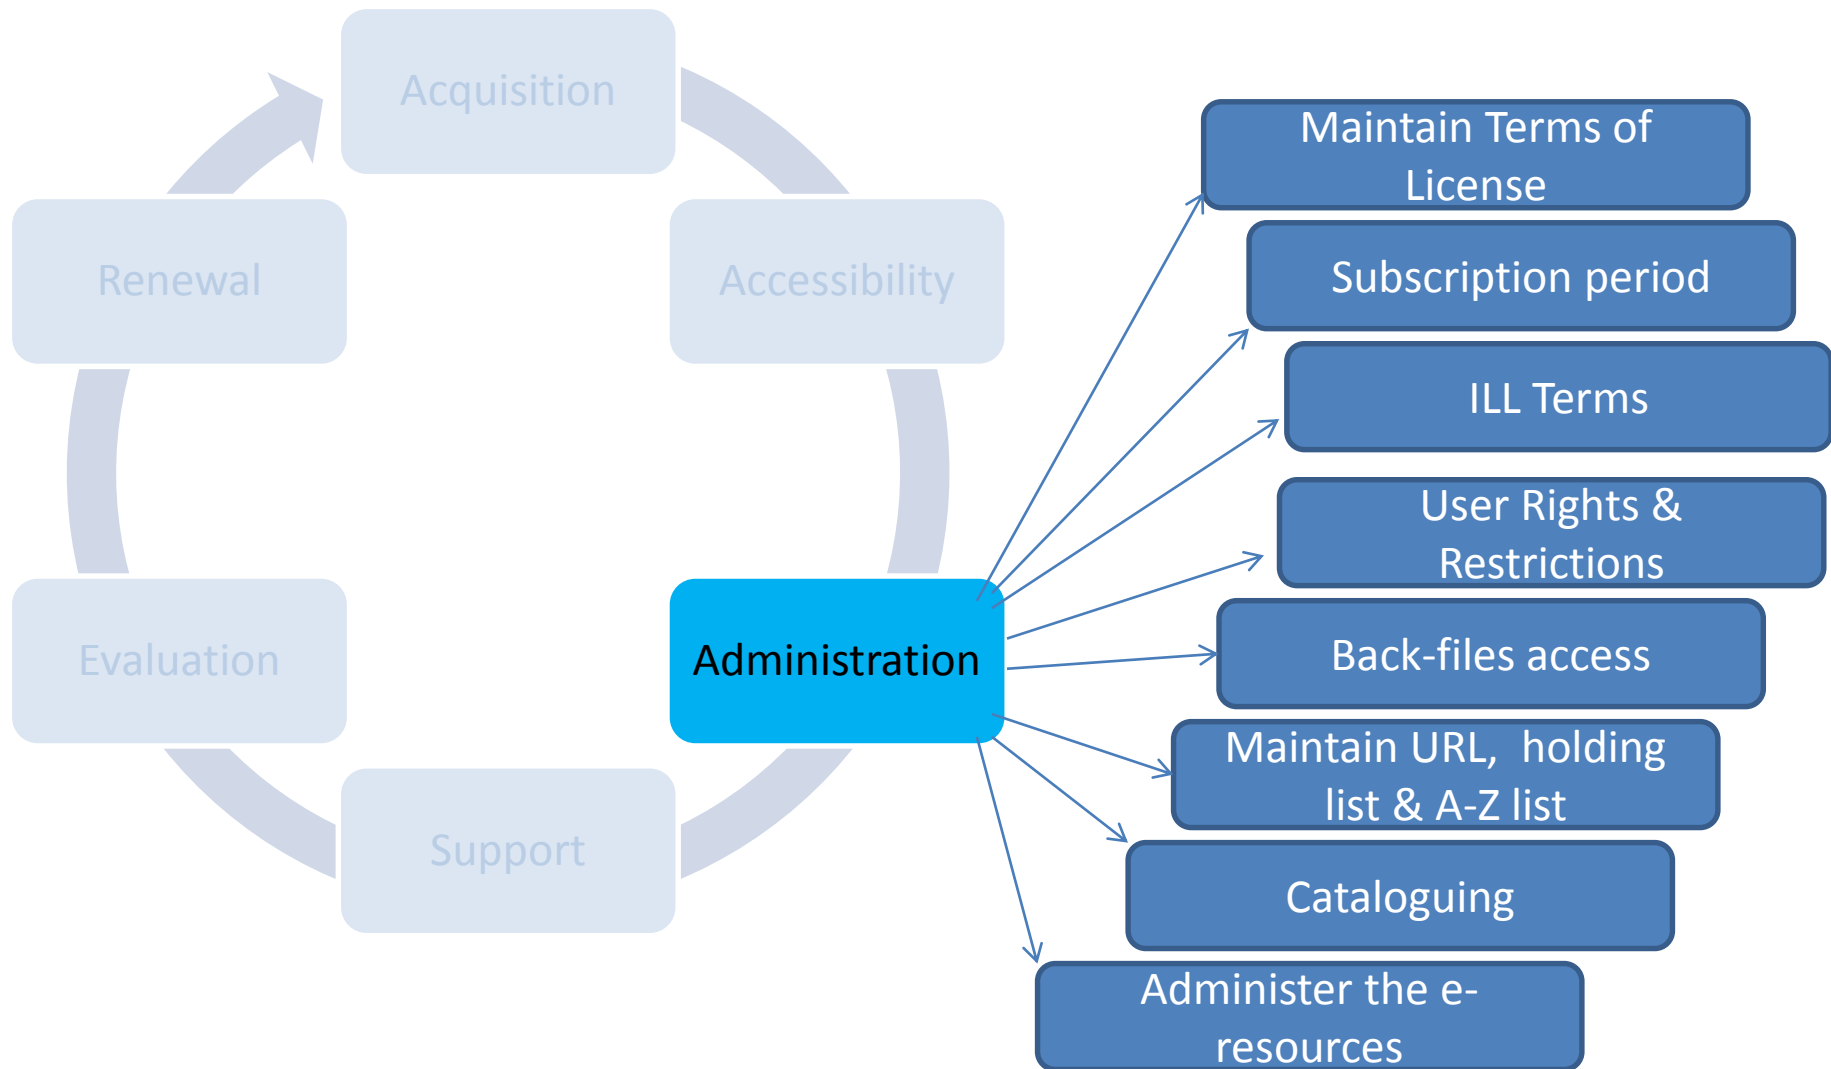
Acquisition

Accessibility

Administration

Support

Evaluation

Renewal

Maintain Terms of License

Subscription period

ILL Terms

User Rights & Restrictions

Back-files access

Maintain URL, holding list & A-Z list

Cataloguing

Administer the e-resources